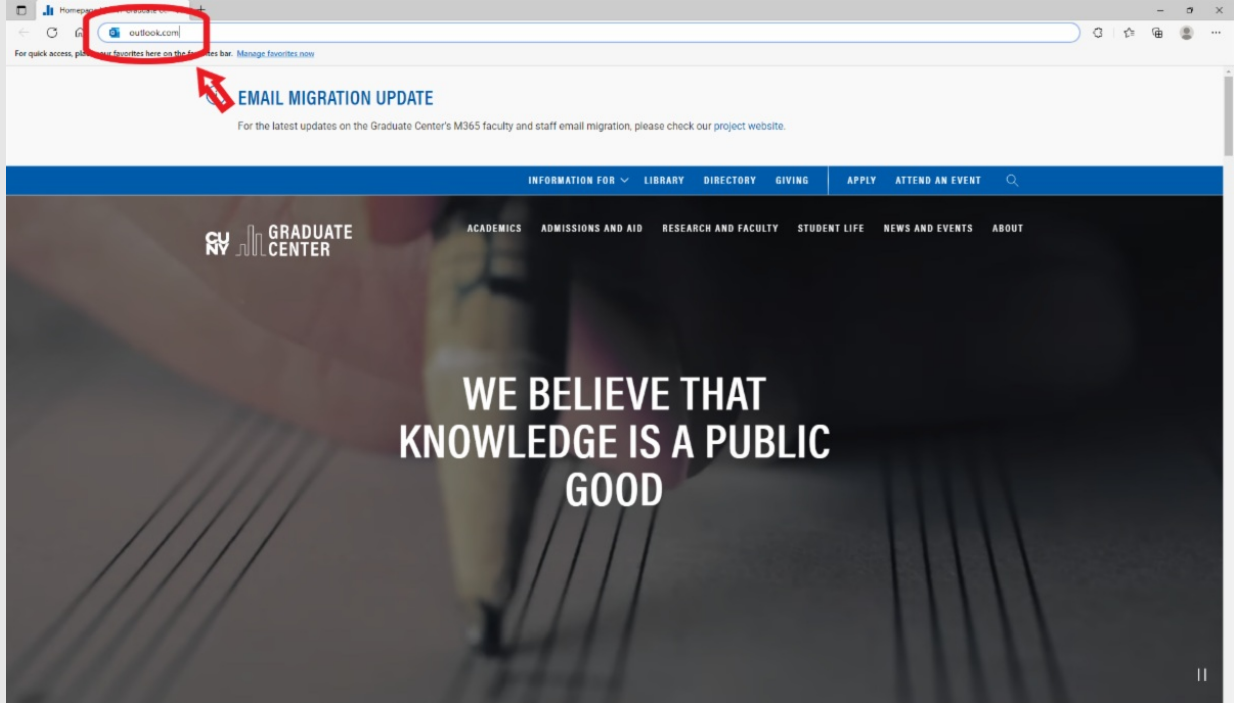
Homepa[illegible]

outlook.com

For quick access, pla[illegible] your favorites here on the fa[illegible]es bar. Manage favorites now

EMAIL MIGRATION UPDATE

For the latest updates on the Graduate Center's M365 faculty and staff email migration, please check our project website.

INFORMATION FOR LIBRARY DIRECTORY GIVING APPLY ATTEND AN EVENT

CUNY GRADUATE CENTER

ACADEMICS ADMISSIONS AND AID RESEARCH AND FACULTY STUDENT LIFE NEWS AND EVENTS ABOUT

WE BELIEVE THAT KNOWLEDGE IS A PUBLIC GOOD